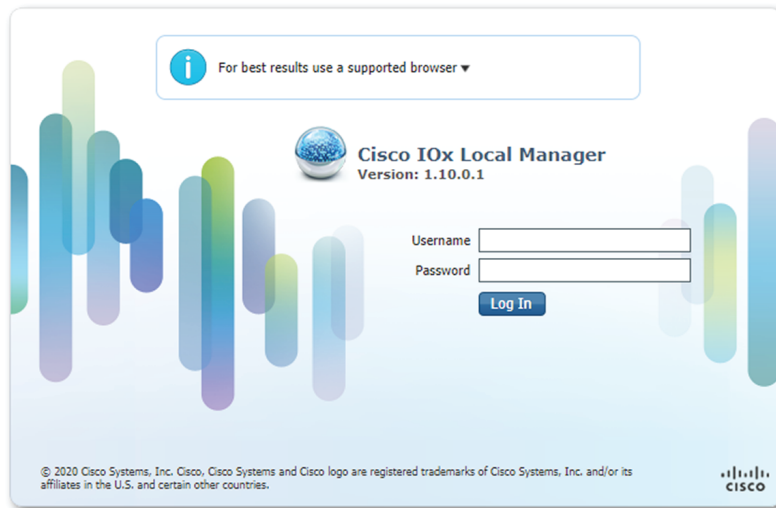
For best results use a supported browser ▾

Cisco IOx Local Manager
Version: 1.10.0.1

Username
Password
Log In

© 2020 Cisco Systems, Inc. Cisco, Cisco Systems and Cisco logo are registered trademarks of Cisco Systems, Inc. and/or its affiliates in the U.S. and certain other countries.

cisco